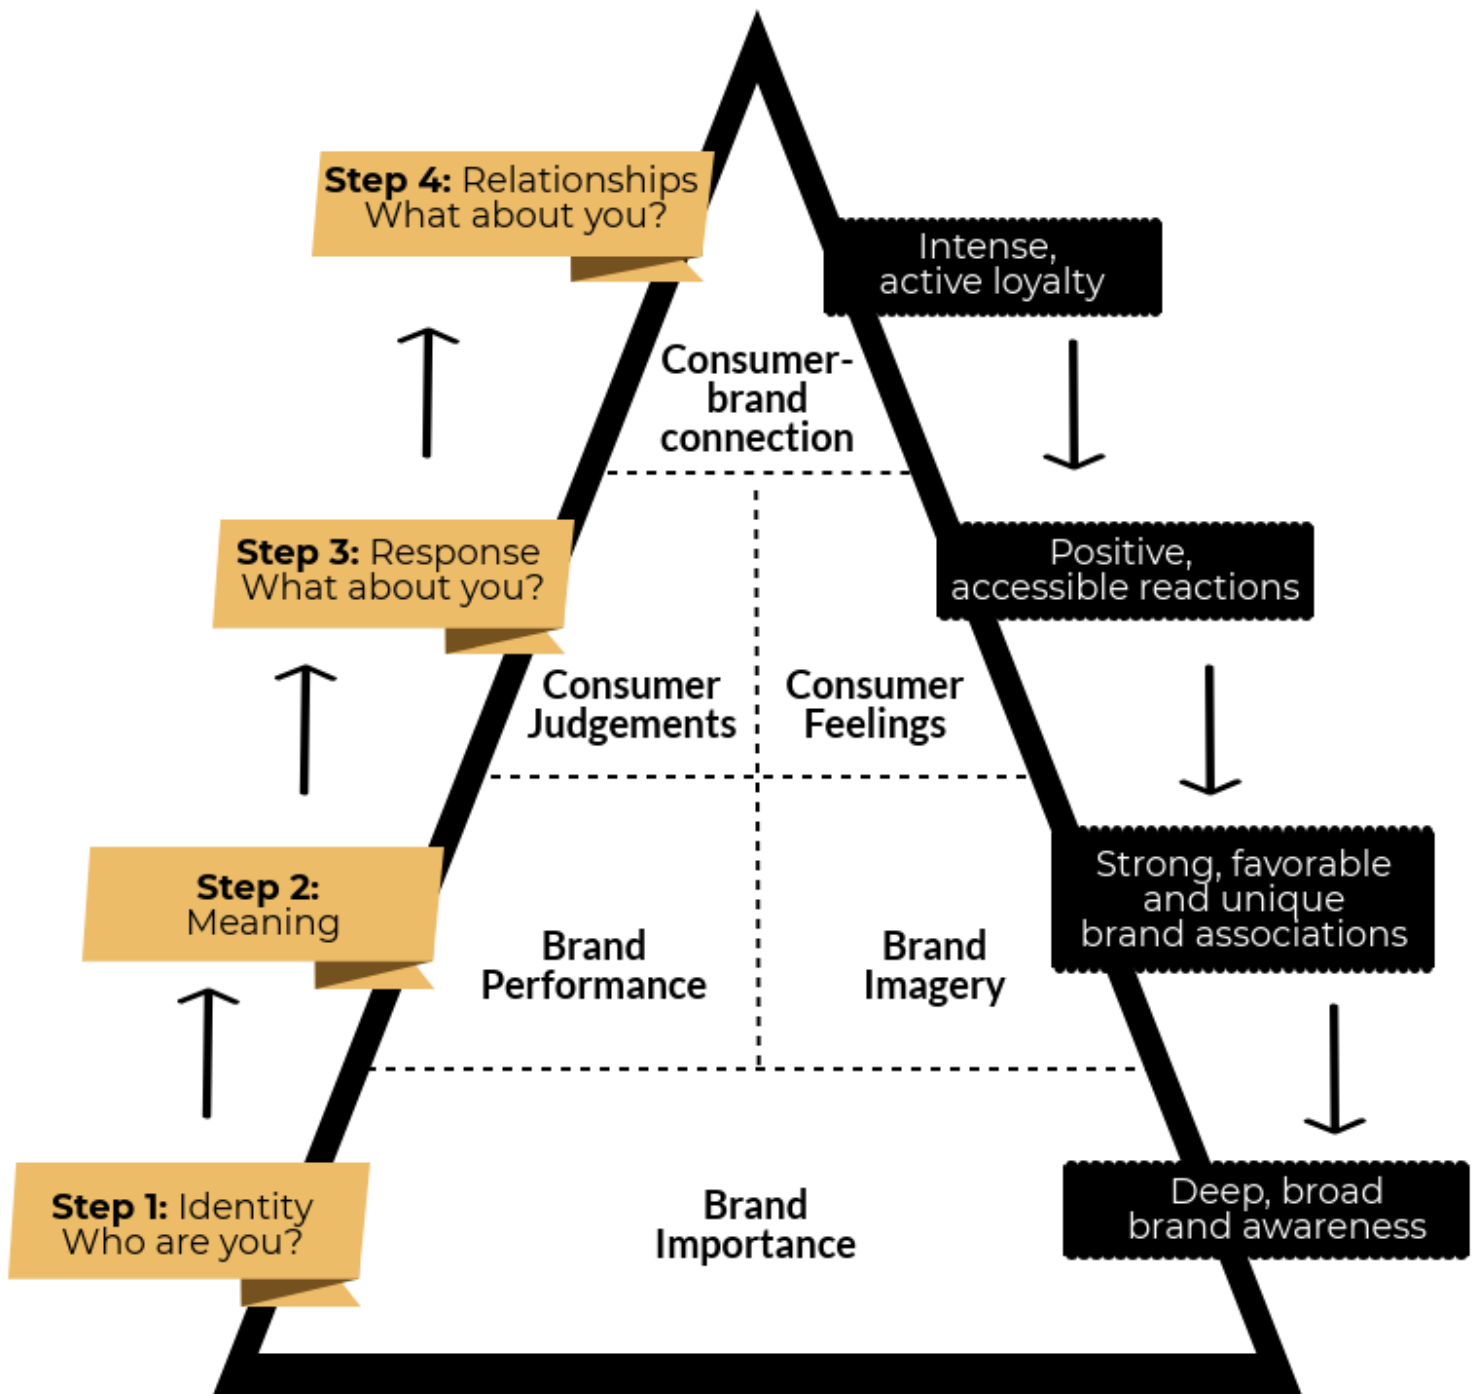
Step 4: Relationships
What about you?

Intense, active loyalty

Consumer-brand connection

Step 3: Response
What about you?

Positive, accessible reactions

Consumer Judgements

Consumer Feelings

Step 2: Meaning

Strong, favorable and unique brand associations

Brand Performance

Brand Imagery

Step 1: Identity
Who are you?

Brand Importance

Deep, broad brand awareness